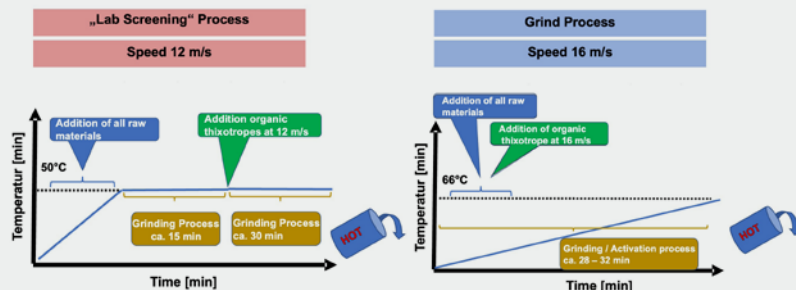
„Lab Screening“ Process

Speed 12 m/s

Addition of all raw materials

Addition organic thixotropes at 12 m/s

50°C

Temperatur [min]

Grinding Process ca. 15 min

Grinding Process ca. 30 min

HOT

Time [min]

Grind Process

Speed 16 m/s

Addition of all raw materials

Addition of organic thixotrope at 16 m/s

66°C

Temperatur [min]

Grinding / Activation process ca. 28 – 32 min

HOT

Time [min]